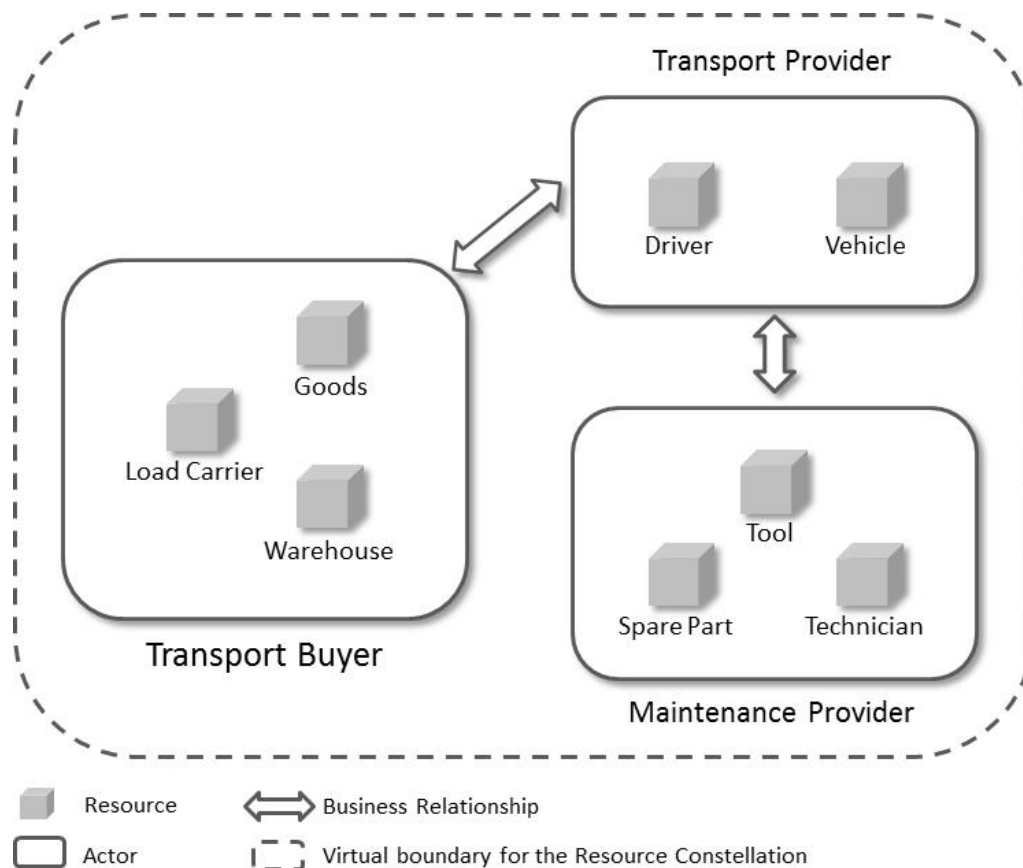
Transport Provider

Driver

Vehicle

Goods

Load Carrier

Warehouse

Transport Buyer

Tool

Spare Part

Technician

Maintenance Provider

Resource

Business Relationship

Actor

Virtual boundary for the Resource Constellation